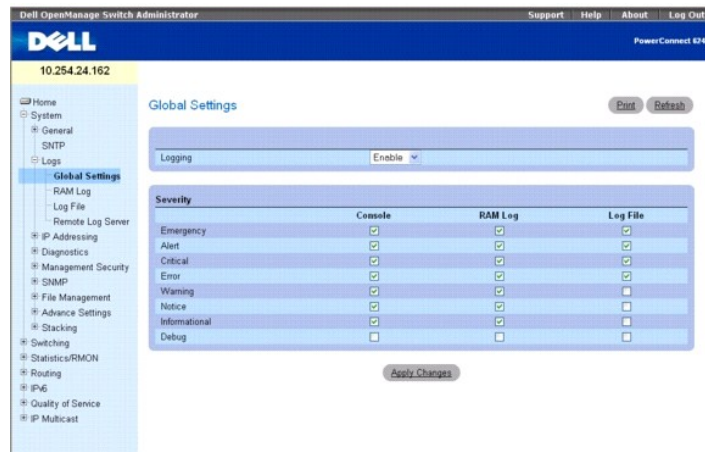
Dell OpenManage Switch Administrator

Support | Help | About | Log Out

DELL

PowerConnect 624

10.254.24.162

Home
System
General
SNTP
Logs
Global Settings
RAM Log
Log File
Remote Log Server
IP Addressing
Diagnostics
Management Security
SNMP
File Management
Advance Settings
Stacking
Switching
Statistics/RMON
Routing
IPv6
Quality of Service
IP Multicast

Global Settings

Print

Refresh

Logging Enable

Severity

| | Console | RAM Log | Log File |
|---|---|---|---|
| Emergency | ☑ | ☑ | ☑ |
| Alert | ☑ | ☑ | ☑ |
| Critical | ☑ | ☑ | ☑ |
| Error | ☑ | ☑ | ☑ |
| Warning | ☑ | ☑ | ☐ |
| Notice | ☑ | ☑ | ☐ |
| Informational | ☑ | ☑ | ☐ |
| Debug | ☐ | ☐ | ☐ |

Apply Changes